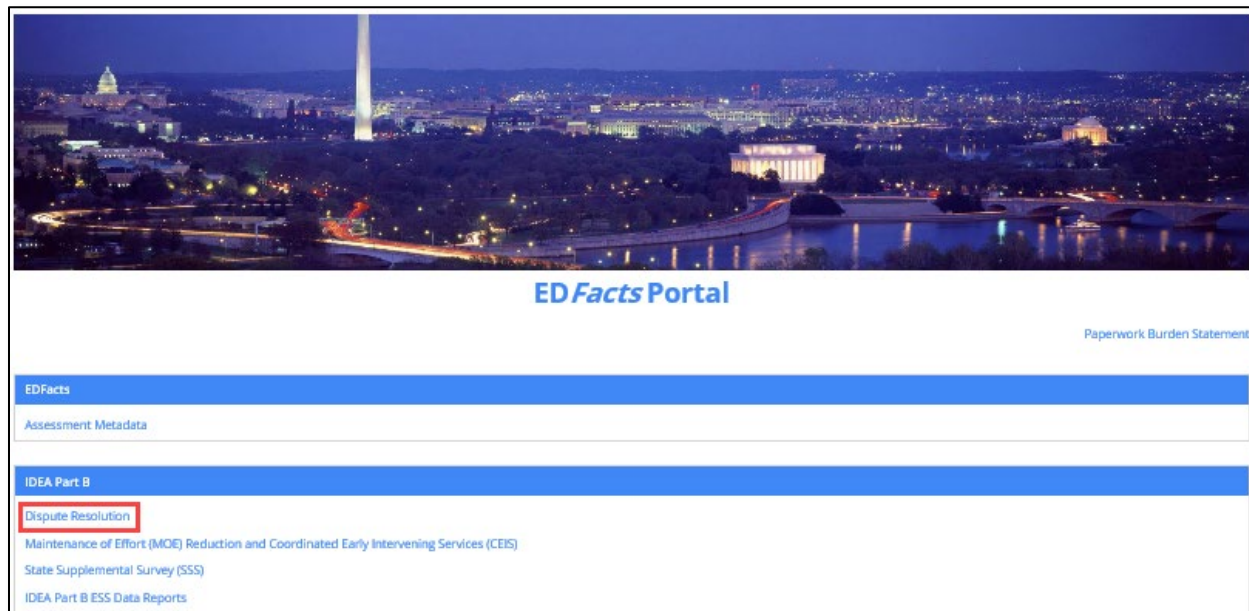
ED *Facts* Portal

Paperwork Burden Statement

EDFacts

Assessment Metadata

IDEA Part B

Dispute Resolution

Maintenance of Effort (MOE) Reduction and Coordinated Early Intervening Services (CEIS)

State Supplemental Survey (SSS)

IDEA Part B ESS Data Reports